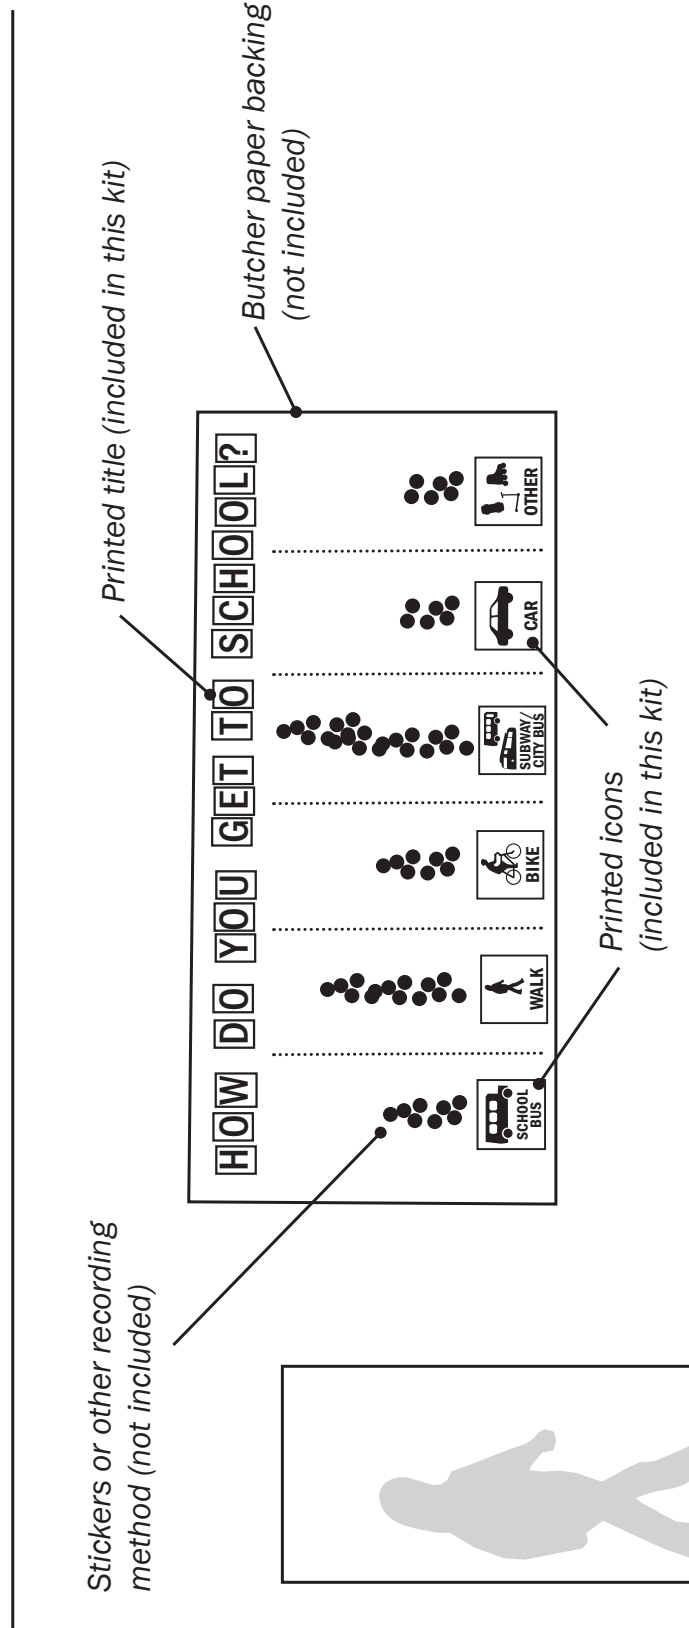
Butcher paper backing (not included)

Printed title (included in this kit)

HOW DO YOU GET TO SCHOOL?

SCHOOL BUS

WALK

BIKE

SUBWAY/ CITY BUS

CAR

OTHER

Printed icons (included in this kit)

Stickers or other recording method (not included)